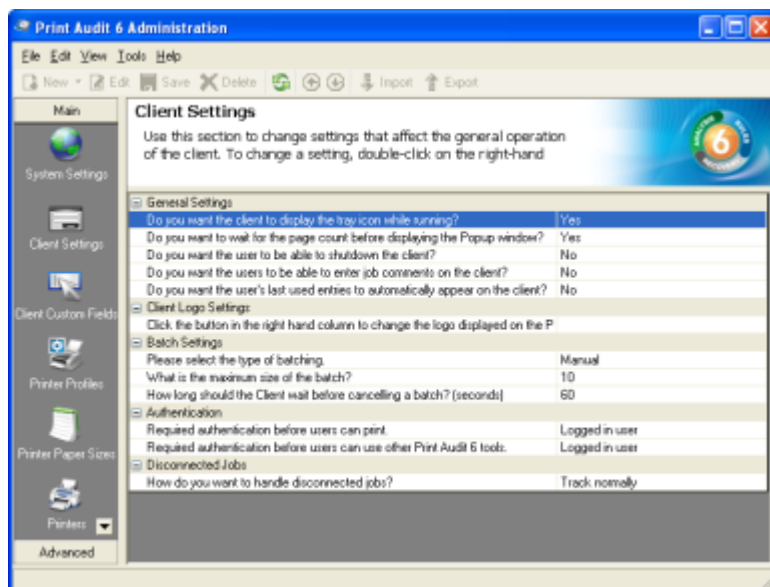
Print Audit 6 Administration

File Edit View Tools Help

New Edit Save Delete Import Export

Main

System Settings

Client Settings

Client Custom Fields

Printer Profiles

Printer Paper Sizes

Printers

Advanced

Client Settings

Use this section to change settings that affect the general operation of the client. To change a setting, double-click on the right-hand

6

| General Settings | |
|---|---|
| Do you want the client to display the tray icon while running? | Yes |
| Do you want to wait for the page count before displaying the Popup window? | Yes |
| Do you want the user to be able to shutdown the client? | No |
| Do you want the users to be able to enter job comments on the client? | No |
| Do you want the user's last used entries to automatically appear on the client? | No |
| Client Logo Settings | |
| Click the button in the right hand column to change the logo displayed on the P | |
| Batch Settings | |
| Please select the type of batching. | Manual |
| What is the maximum size of the batch? | 10 |
| How long should the Client wait before cancelling a batch? (seconds) | 60 |
| Authentication | |
| Required authentication before users can print. | Logged in user |
| Required authentication before users can use other Print Audit 6 tools. | Logged in user |
| Disconnected Jobs | |
| How do you want to handle disconnected jobs? | Track normally |